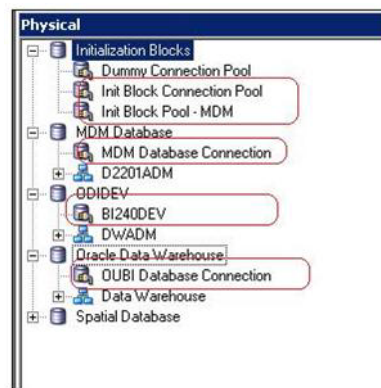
Physical
Initialization Blocks
Dummy Connection Pool
Init Block Connection Pool
Init Block Pool - MDM
MDM Database
MDM Database Connection
D2201ADM
ODIDEV
BI240DEV
DWADM
Oracle Data Warehouse
OUBI Database Connection
Data Warehouse
Spatial Database